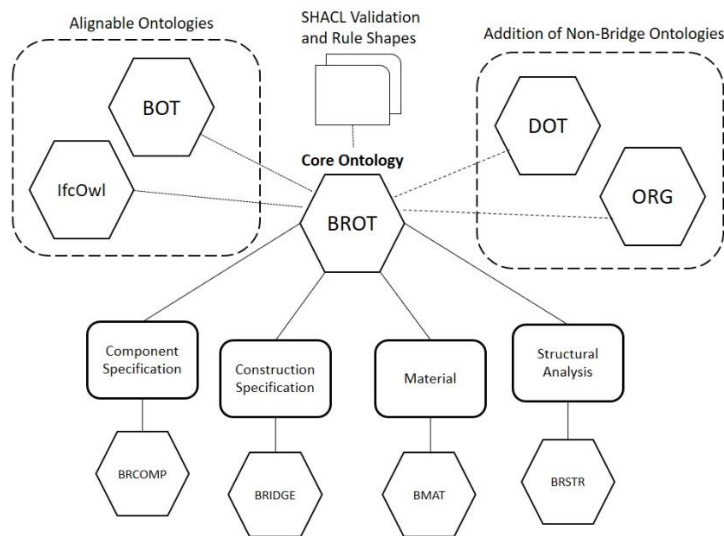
Alignable Ontologies

SHACL Validation and Rule Shapes

Addition of Non-Bridge Ontologies

BOT

IfcOwl

Core Ontology

BROT

DOT

ORG

Component Specification

Construction Specification

Material

Structural Analysis

BRCOMP

BRIDGE

BMAT

BRSTR